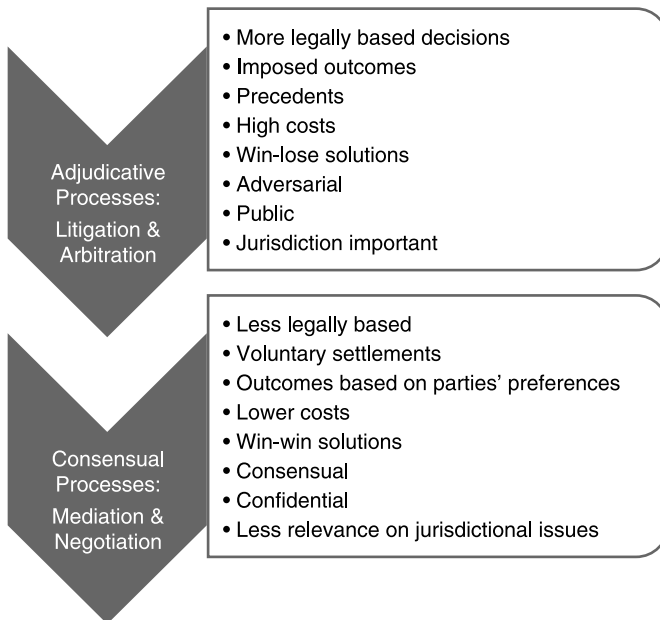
Adjudicative Processes: Litigation & Arbitration

• More legally based decisions
• Imposed outcomes
• Precedents
• High costs
• Win-lose solutions
• Adversarial
• Public
• Jurisdiction important

Consensual Processes: Mediation & Negotiation

• Less legally based
• Voluntary settlements
• Outcomes based on parties' preferences
• Lower costs
• Win-win solutions
• Consensual
• Confidential
• Less relevance on jurisdictional issues